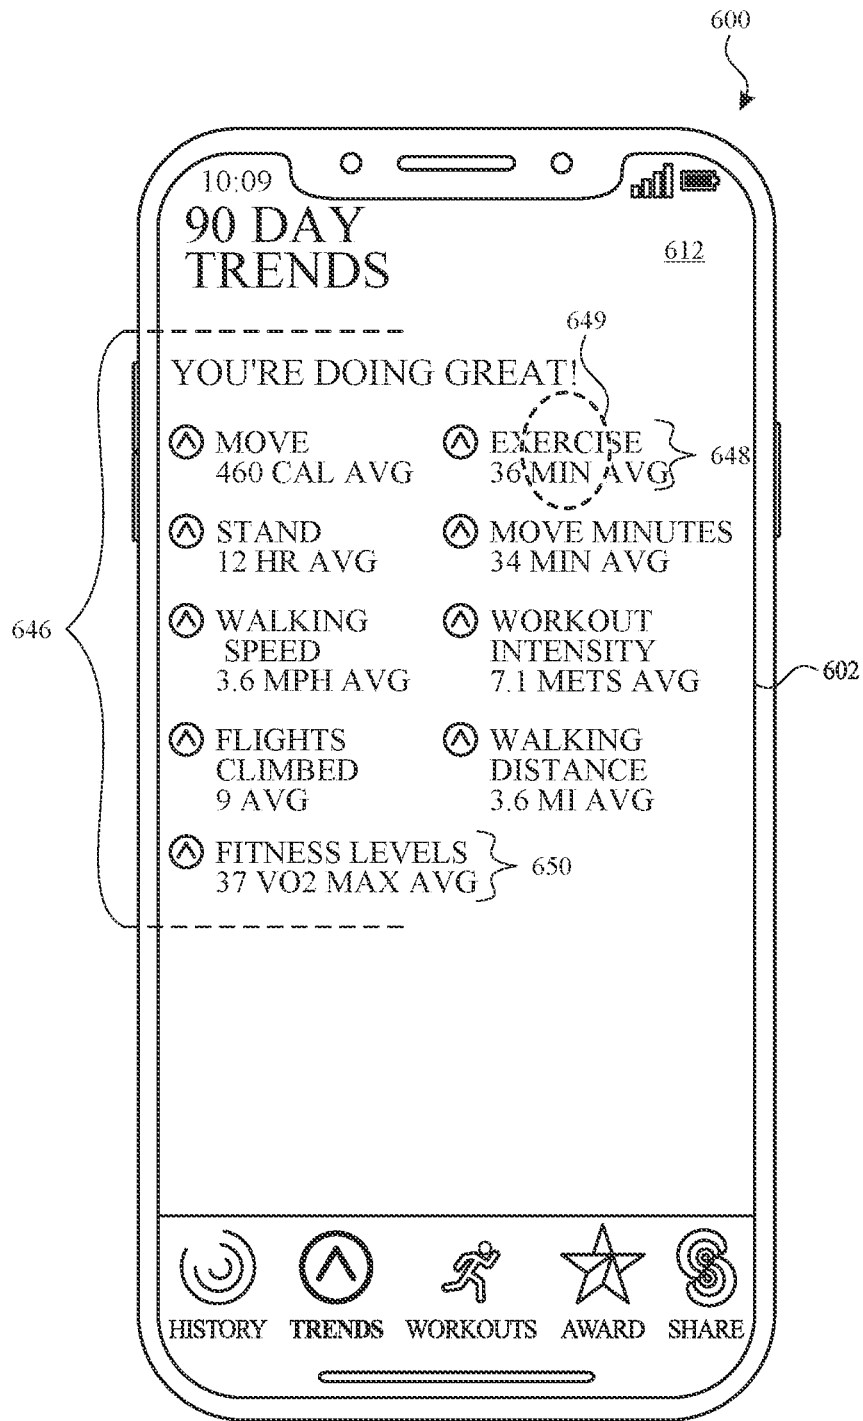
600

10:09

90 DAY TRENDS

612

649

YOU'RE DOING GREAT!

MOVE
460 CAL AVG

EXERCISE
36 MIN AVG

648

STAND
12 HR AVG

MOVE MINUTES
34 MIN AVG

646

WALKING SPEED
3.6 MPH AVG

WORKOUT INTENSITY
7.1 METS AVG

602

FLIGHTS CLIMBED
9 AVG

WALKING DISTANCE
3.6 MI AVG

FITNESS LEVELS
37 VO2 MAX AVG

650

HISTORY TRENDS WORKOUTS AWARD SHARE